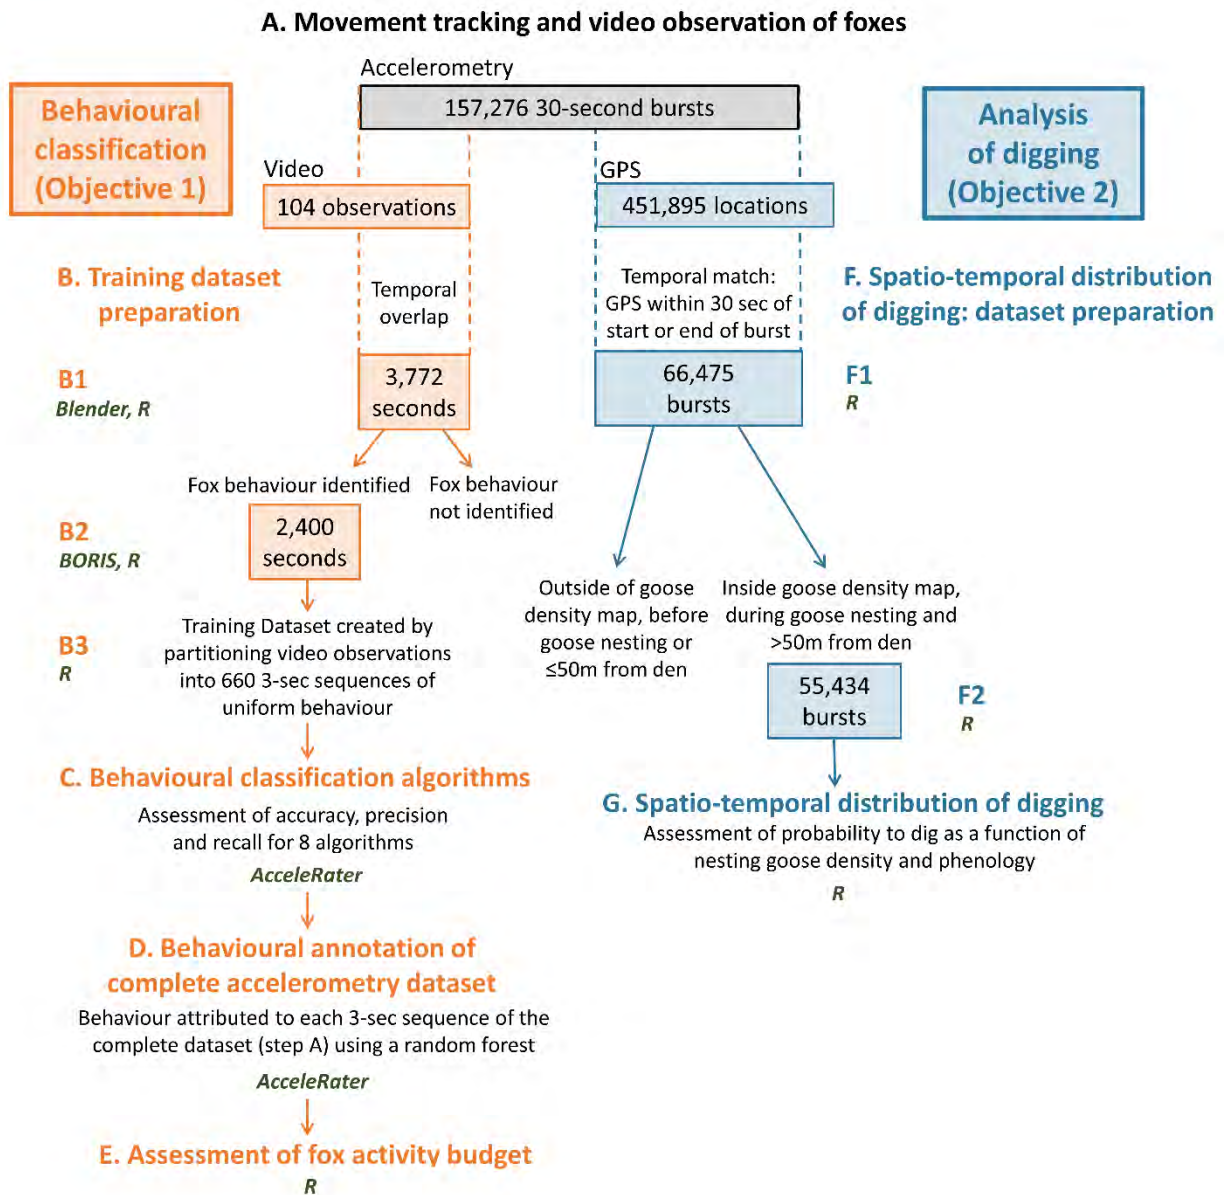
A. Movement tracking and video observation of foxes

Behavioural classification (Objective 1)

Accelerometry

157,276 30-second bursts

Analysis of digging (Objective 2)

Video

104 observations

GPS

451,895 locations

B. Training dataset preparation

Temporal overlap

Temporal match: GPS within 30 sec of start or end of burst

F. Spatio-temporal distribution of digging: dataset preparation

B1
Blender, R

3,772 seconds

66,475 bursts

F1
R

Fox behaviour identified

Fox behaviour not identified

B2
BORIS, R

2,400 seconds

Outside of goose density map, before goose nesting or ≤50m from den

Inside goose density map, during goose nesting and >50m from den

B3
R

Training Dataset created by partitioning video observations into 660 3-sec sequences of uniform behaviour

55,434 bursts

F2
R

C. Behavioural classification algorithms

Assessment of accuracy, precision and recall for 8 algorithms

AcceleRater

G. Spatio-temporal distribution of digging

Assessment of probability to dig as a function of nesting goose density and phenology

R

D. Behavioural annotation of complete accelerometry dataset

Behaviour attributed to each 3-sec sequence of the complete dataset (step A) using a random forest

AcceleRater

E. Assessment of fox activity budget

R